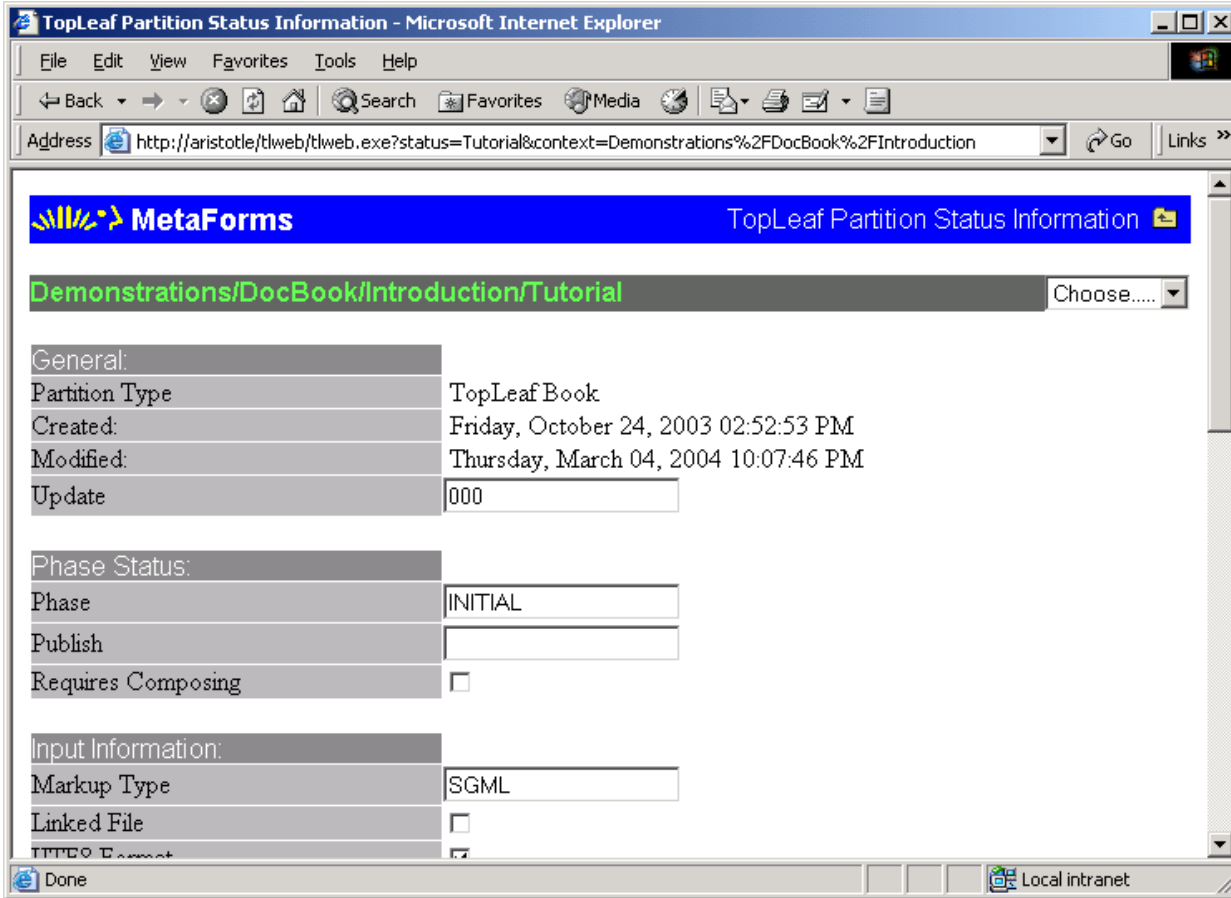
TopLeaf Partition Status Information - Microsoft Internet Explorer

File Edit View Favorites Tools Help

Back Search Favorites Media

Address http://aristotle/tlweb/tlweb.exe?status=Tutorial&context=Demonstrations%2FDocBook%2FIntroduction Go Links

MetaForms TopLeaf Partition Status Information

Demonstrations/DocBook/Introduction/Tutorial Choose.....

| General: | |
|---|---|
| Partition Type | TopLeaf Book |
| Created: | Friday, October 24, 2003 02:52:53 PM |
| Modified: | Thursday, March 04, 2004 10:07:46 PM |
| Update | 000 |

| Phase Status: | |
|---|---|
| Phase | INITIAL |
| Publish | |
| Requires Composing | |

| Input Information: | |
|---|---|
| Markup Type | SGML |
| Linked File | |
| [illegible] | |

Done Local intranet